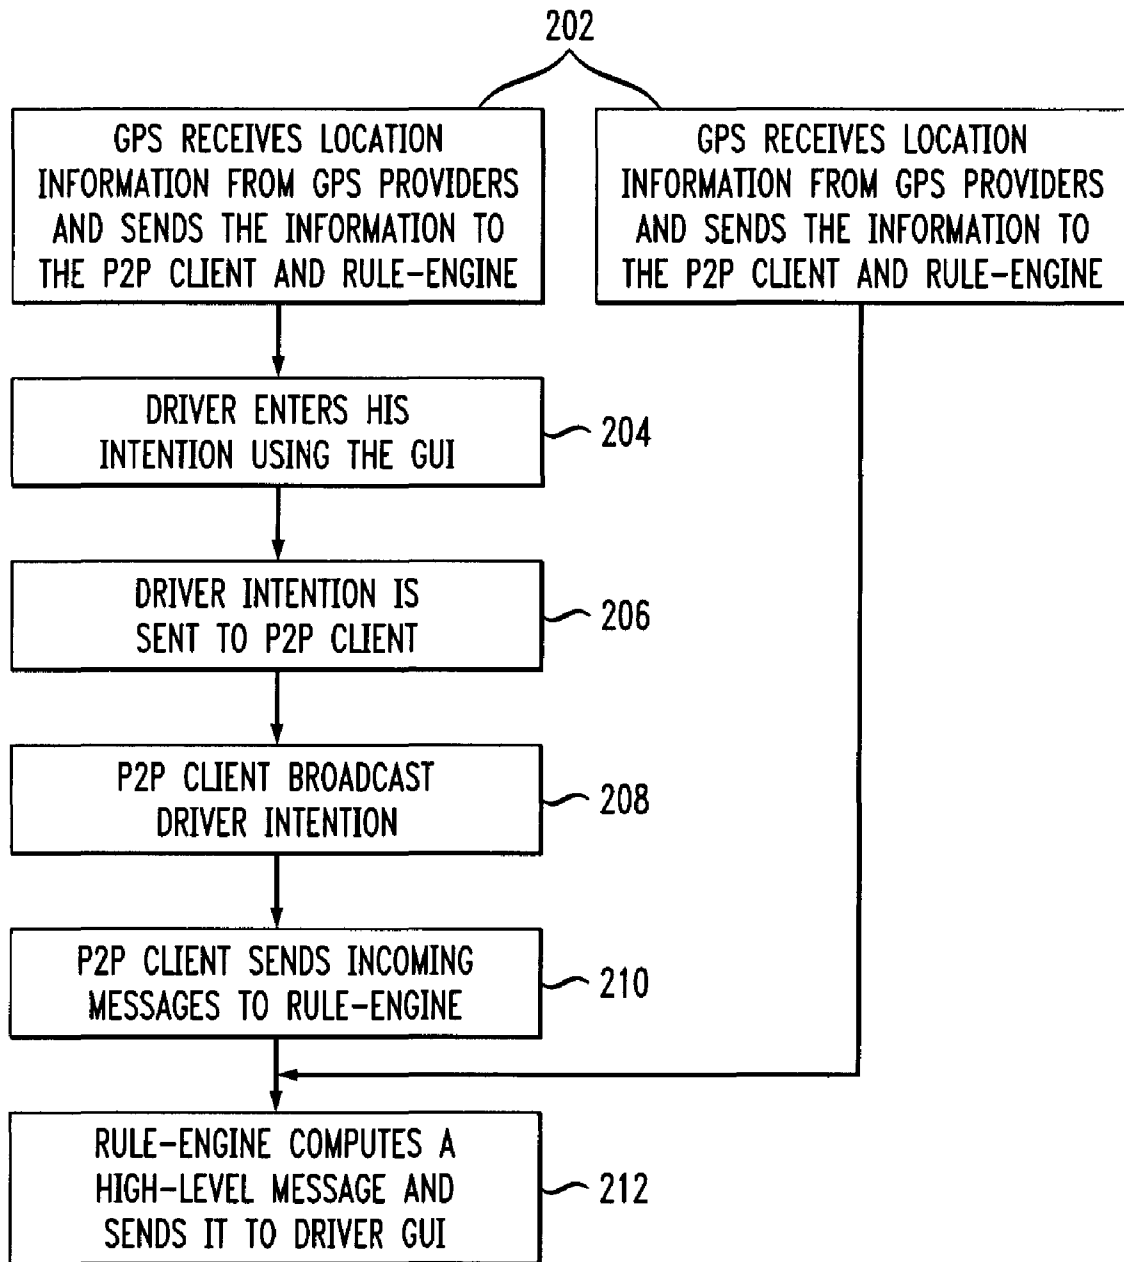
202

GPS RECEIVES LOCATION INFORMATION FROM GPS PROVIDERS AND SENDS THE INFORMATION TO THE P2P CLIENT AND RULE-ENGINE

GPS RECEIVES LOCATION INFORMATION FROM GPS PROVIDERS AND SENDS THE INFORMATION TO THE P2P CLIENT AND RULE-ENGINE

DRIVER ENTERS HIS INTENTION USING THE GUI

204

DRIVER INTENTION IS SENT TO P2P CLIENT

206

P2P CLIENT BROADCAST DRIVER INTENTION

208

P2P CLIENT SENDS INCOMING MESSAGES TO RULE-ENGINE

210

RULE-ENGINE COMPUTES A HIGH-LEVEL MESSAGE AND SENDS IT TO DRIVER GUI

212